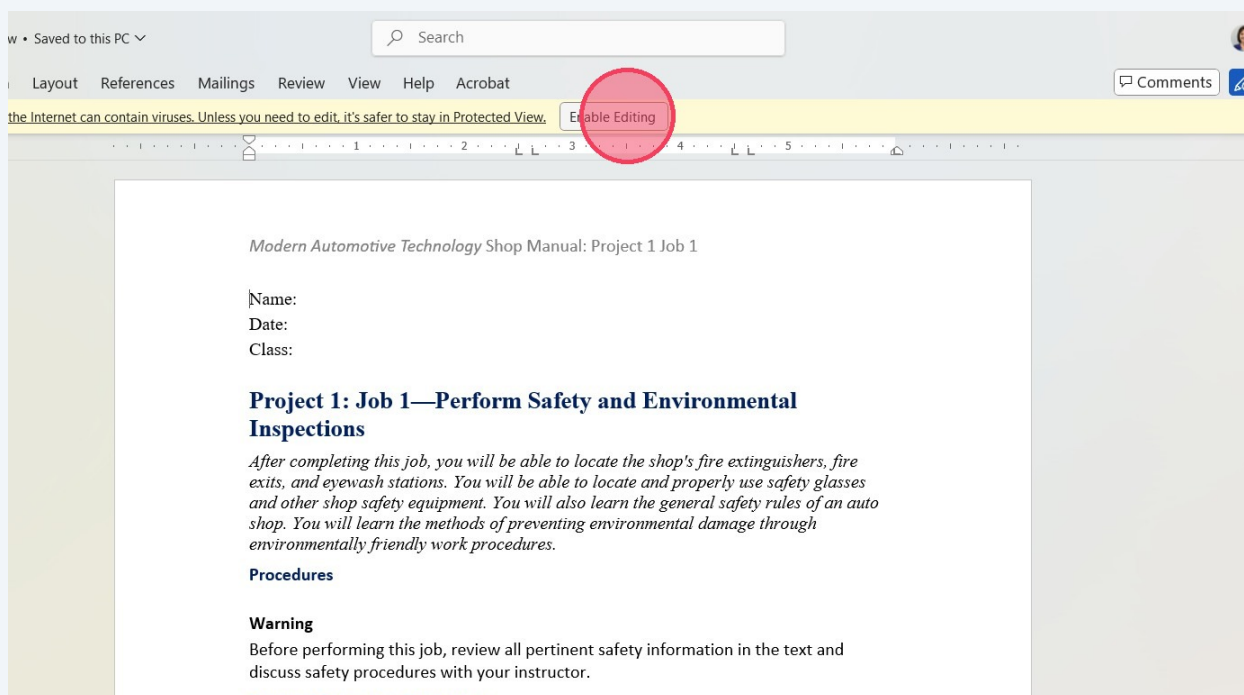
w • Saved to this PC

Search

Layout References Mailings Review View Help Acrobat

Comments

the Internet can contain viruses. Unless you need to edit, it's safer to stay in Protected View. Enable Editing

1 2 3 4 5

*Modern Automotive Technology* Shop Manual: Project 1 Job 1

Name:
Date:
Class:

Project 1: Job 1—Perform Safety and Environmental Inspections

*After completing this job, you will be able to locate the shop's fire extinguishers, fire exits, and eyewash stations. You will be able to locate and properly use safety glasses and other shop safety equipment. You will also learn the general safety rules of an auto shop. You will learn the methods of preventing environmental damage through environmentally friendly work procedures.*

Procedures

Warning

Before performing this job, review all pertinent safety information in the text and discuss safety procedures with your instructor.